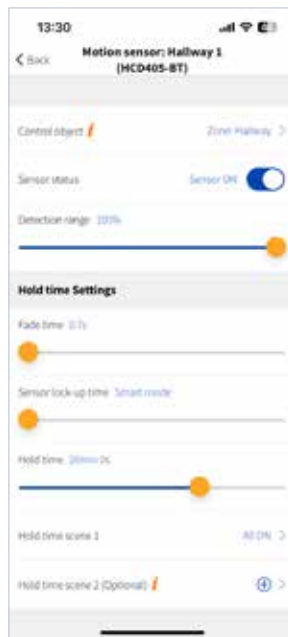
13:30

< Back

Motion sensor: Hallway 1 (HCD405-BT)

Control object

Zone: Hallway >

Sensor status

Sensor ON

Detection range 100%

Hold time Settings

Fade time 0.7s

Sensor lock-up time Smart mode

Hold time 20min 0s

Hold time scene 1

All ON >

Hold time scene 2 (Optional)